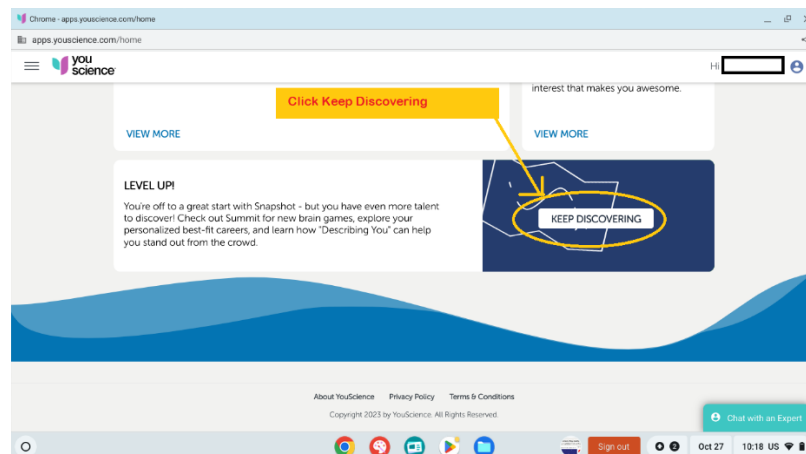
Chrome - apps.youscience.com/home

apps.youscience.com/home

you science

Hi

Click Keep Discovering

interest that makes you awesome.

VIEW MORE

VIEW MORE

LEVEL UP!

You're off to a great start with Snapshot - but you have even more talent to discover! Check out Summit for new brain games, explore your personalized best-fit careers, and learn how "Describing You" can help you stand out from the crowd.

KEEP DISCOVERING

About YouScience Privacy Policy Terms & Conditions

Copyright 2023 by YouScience. All Rights Reserved.

Chat with an Expert

Sign out

2

Oct 27

10:18 US